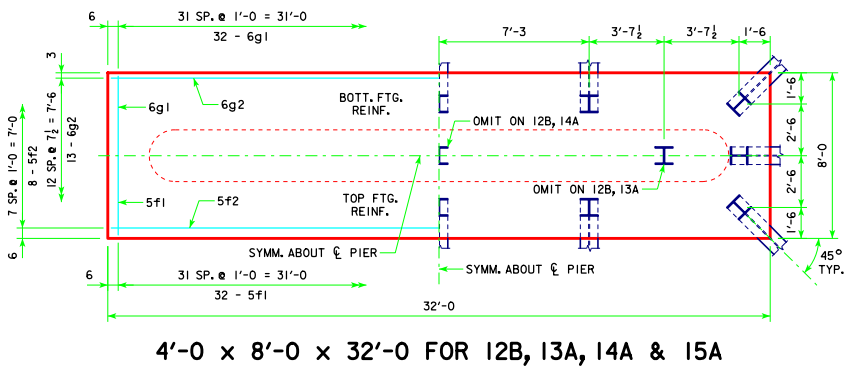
6
31 SP. @ 1'-0 = 31'-0
32 - 6g1
7'-3
3'-7$\frac{1}{2}$
3'-7$\frac{1}{2}$
1'-6
3
6g1
6g2
BOTT. FTG. REINF.
7 SP. @ 1'-0 = 7'-0
8 - 5f2
12 SP. @ 7$\frac{1}{2}$ = 7'-6
13 - 6g2
OMIT ON 12B, 14A
1'-6
2'-6
8'-0
2'-6
1'-6
OMIT ON 12B, 13A
5f1
5f2
TOP FTG. REINF.
6
SYMM. ABOUT ℄ PIER
45°
TYP.
6
31 SP. @ 1'-0 = 31'-0
SYMM. ABOUT ℄ PIER
32 - 5f1
32'-0

4'-0 x 8'-0 x 32'-0 FOR 12B, 13A, 14A & 15A